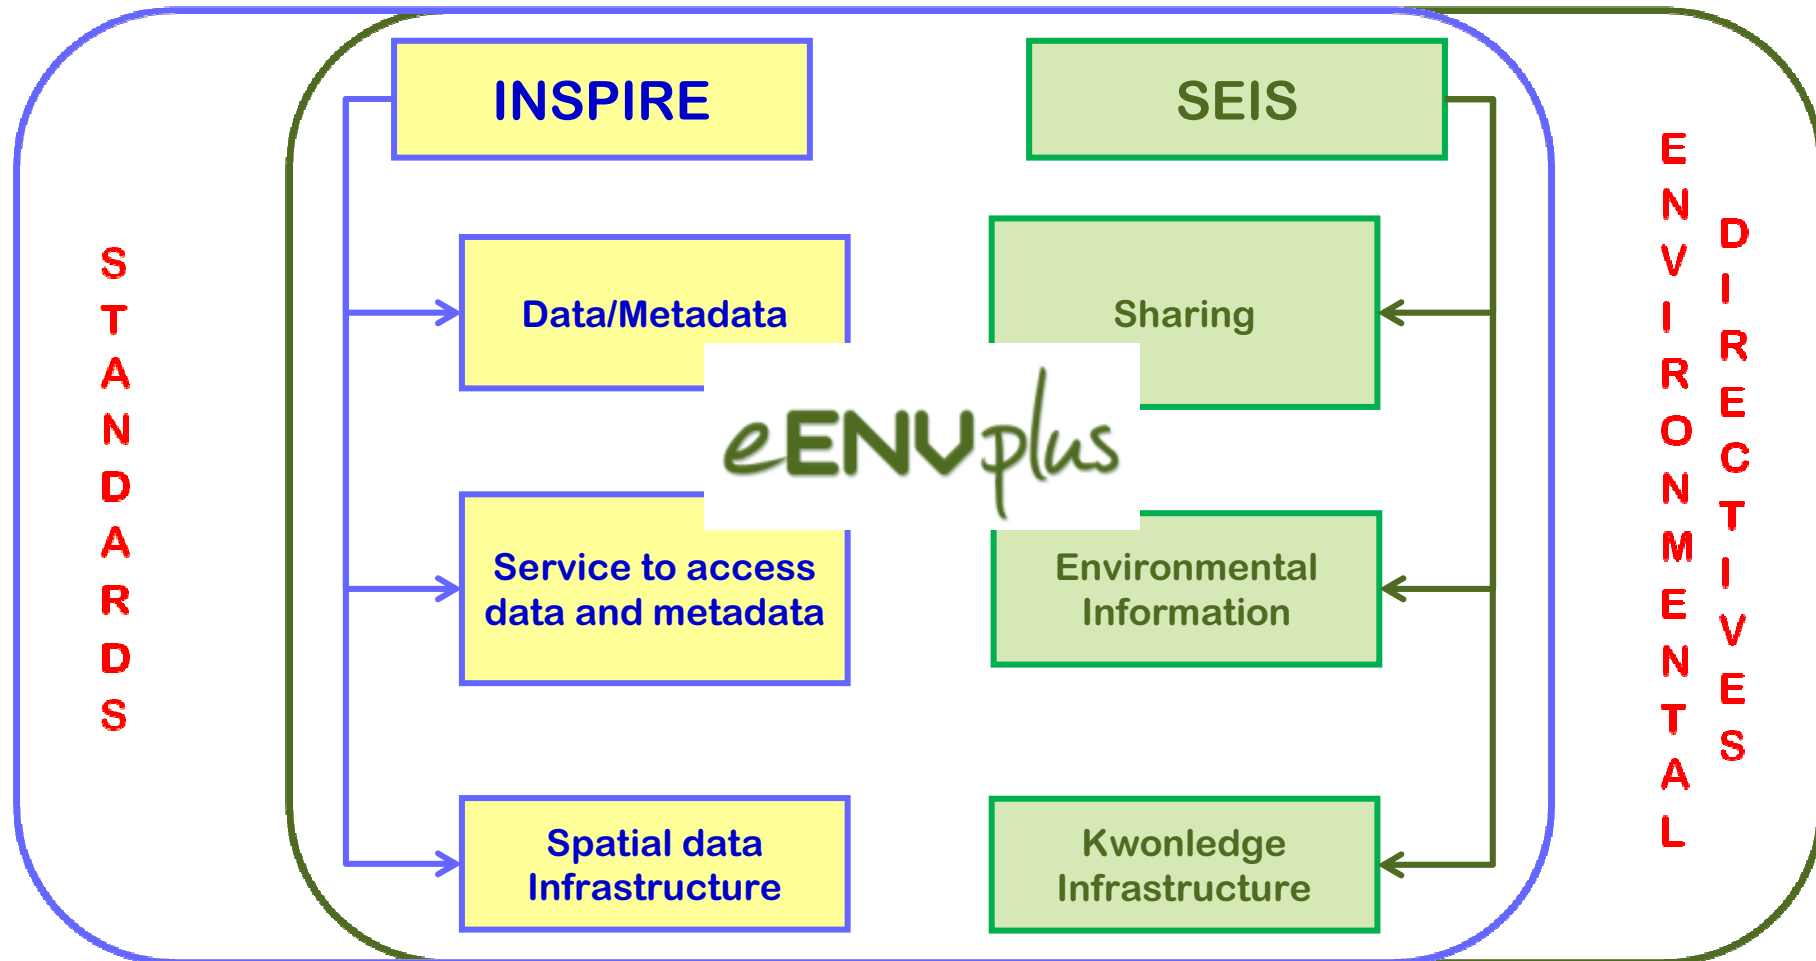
STANDARDS

INSPIRE

Data/Metadata

Service to access data and metadata

Spatial data Infrastructure

eENVplus

SEIS

Sharing

Environmental Information

Kwonledge Infrastructure

ENVIRONMENTAL

DIRECTIVES